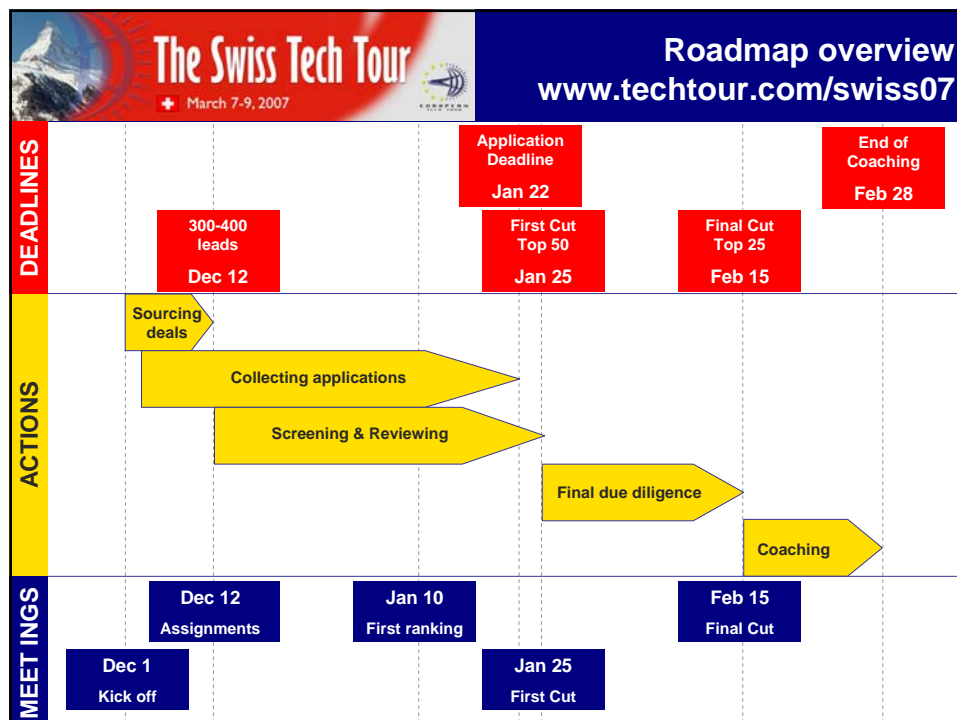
The Swiss Tech Tour
March 7-9, 2007

EUROPEAN TECH TOUR

Roadmap overview
www.techtour.com/swiss07

DEADLINES

Application Deadline
Jan 22

End of Coaching
Feb 28

300-400 leads
Dec 12

First Cut Top 50
Jan 25

Final Cut Top 25
Feb 15

ACTIONS

Sourcing deals

Collecting applications

Screening & Reviewing

Final due diligence

Coaching

MEET INGS

Dec 12
Assignments

Jan 10
First ranking

Feb 15
Final Cut

Dec 1
Kick off

Jan 25
First Cut